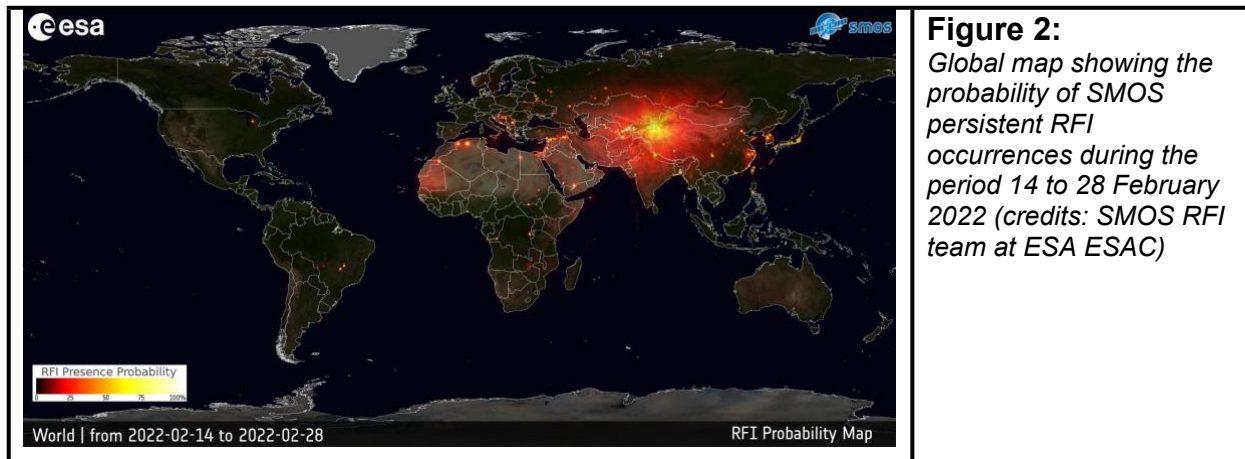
esa

smos

RFI Presence Probability

0 25 50 75 100%

World | from 2022-02-14 to 2022-02-28

RFI Probability Map

**Figure 2:**
*Global map showing the probability of SMOS persistent RFI occurrences during the period 14 to 28 February 2022 (credits: SMOS RFI team at ESA ESAC)*